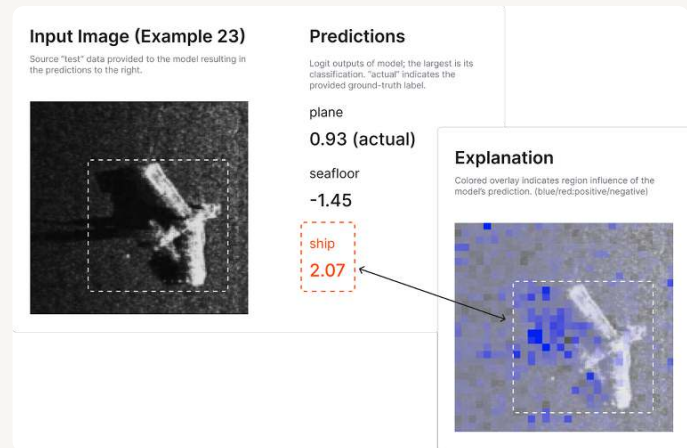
Input Image (Example 23)

Source "test" data provided to the model resulting in the predictions to the right.

Predictions

Logit outputs of model; the largest is its classification. "actual" indicates the provided ground-truth label.

plane

0.93 (actual)

seafloor

-1.45

ship

2.07

Explanation

Colored overlay indicates region influence of the model's prediction. (blue/red:positive/negative)